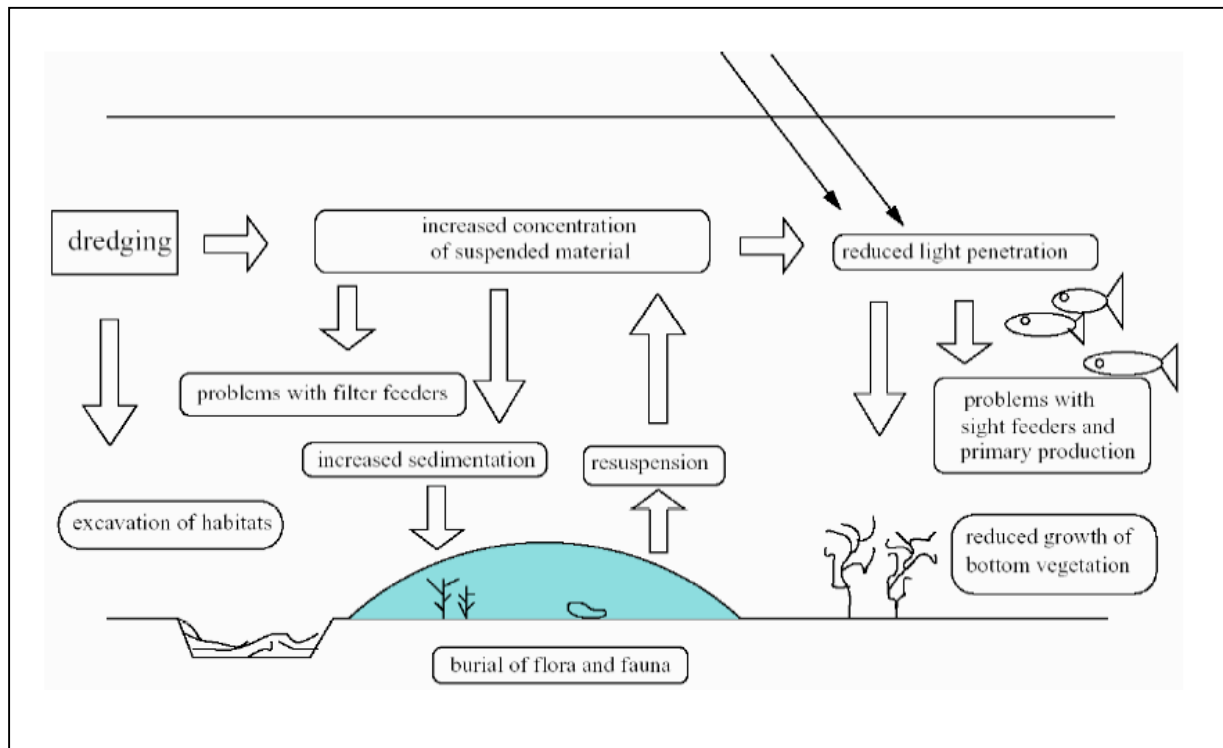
dredging

increased concentration of suspended material

reduced light penetration

problems with filter feeders

increased sedimentation

resuspension

problems with sight feeders and primary production

excavation of habitats

reduced growth of bottom vegetation

burial of flora and fauna